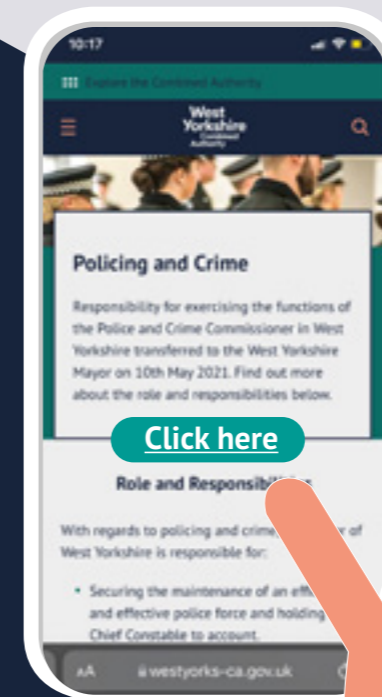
10:17

Explore the Combined Authority

West Yorkshire Combined Authority

Policing and Crime

Responsibility for exercising the functions of the Police and Crime Commissioner in West Yorkshire transferred to the West Yorkshire Mayor on 10th May 2021. Find out more about the role and responsibilities below.

Click here

Role and Responsibil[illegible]

With regards to policing and crime, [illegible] of West Yorkshire is responsible for:

• Securing the maintenance of an eff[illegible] and effective police force and holding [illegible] Chief Constable to account.

AA westyorks-ca.gov.uk